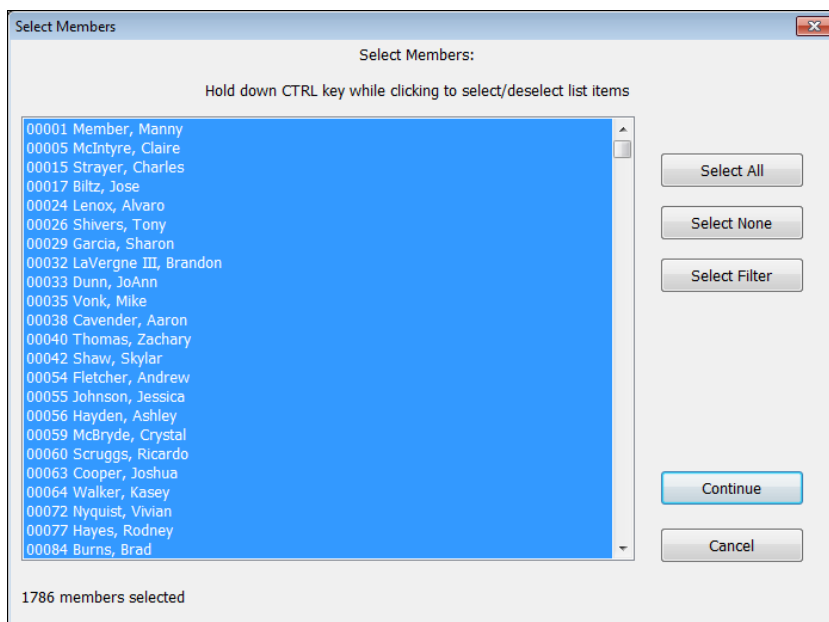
Select Members

Select Members:

Hold down CTRL key while clicking to select/deselect list items

00001 Member, Manny
00005 McIntyre, Claire
00015 Strayer, Charles
00017 Biltz, Jose
00024 Lenox, Alvaro
00026 Shivers, Tony
00029 Garcia, Sharon
00032 LaVergne III, Brandon
00033 Dunn, JoAnn
00035 Vonk, Mike
00038 Cavender, Aaron
00040 Thomas, Zachary
00042 Shaw, Skylar
00054 Fletcher, Andrew
00055 Johnson, Jessica
00056 Hayden, Ashley
00059 McBryde, Crystal
00060 Scruggs, Ricardo
00063 Cooper, Joshua
00064 Walker, Kasey
00072 Nyquist, Vivian
00077 Hayes, Rodney
00084 Burns, Brad

Select All

Select None

Select Filter

Continue

Cancel

1786 members selected